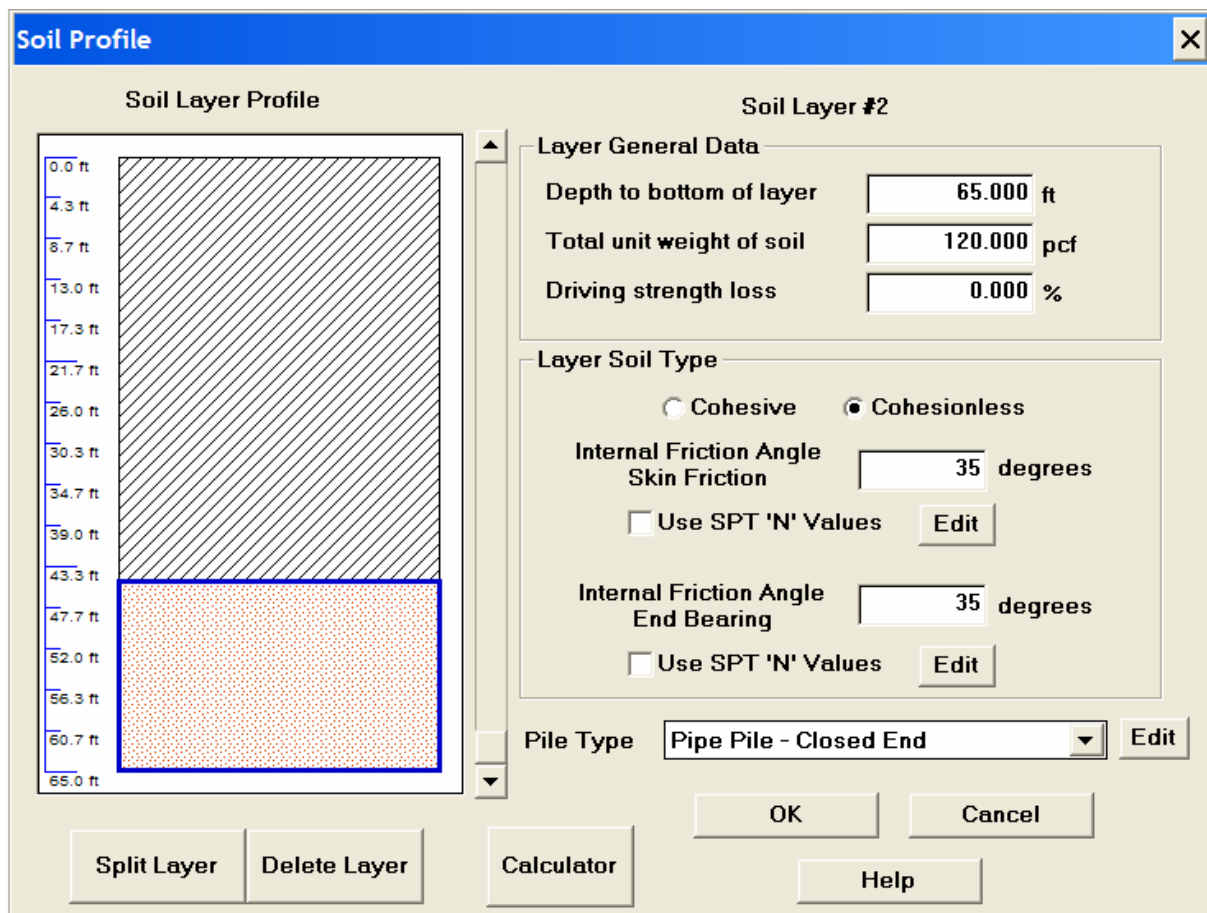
Soil Profile

Soil Layer Profile

0.0 ft
4.3 ft
8.7 ft
13.0 ft
17.3 ft
21.7 ft
26.0 ft
30.3 ft
34.7 ft
39.0 ft
43.3 ft
47.7 ft
52.0 ft
56.3 ft
60.7 ft
65.0 ft

Soil Layer #2

Layer General Data

Depth to bottom of layer 65.000 ft

Total unit weight of soil 120.000 pcf

Driving strength loss 0.000 %

Layer Soil Type

Cohesive Cohesionless

Internal Friction Angle Skin Friction 35 degrees

Use SPT 'N' Values Edit

Internal Friction Angle End Bearing 35 degrees

Use SPT 'N' Values Edit

Pile Type Pipe Pile - Closed End Edit

OK Cancel

Split Layer Delete Layer Calculator Help